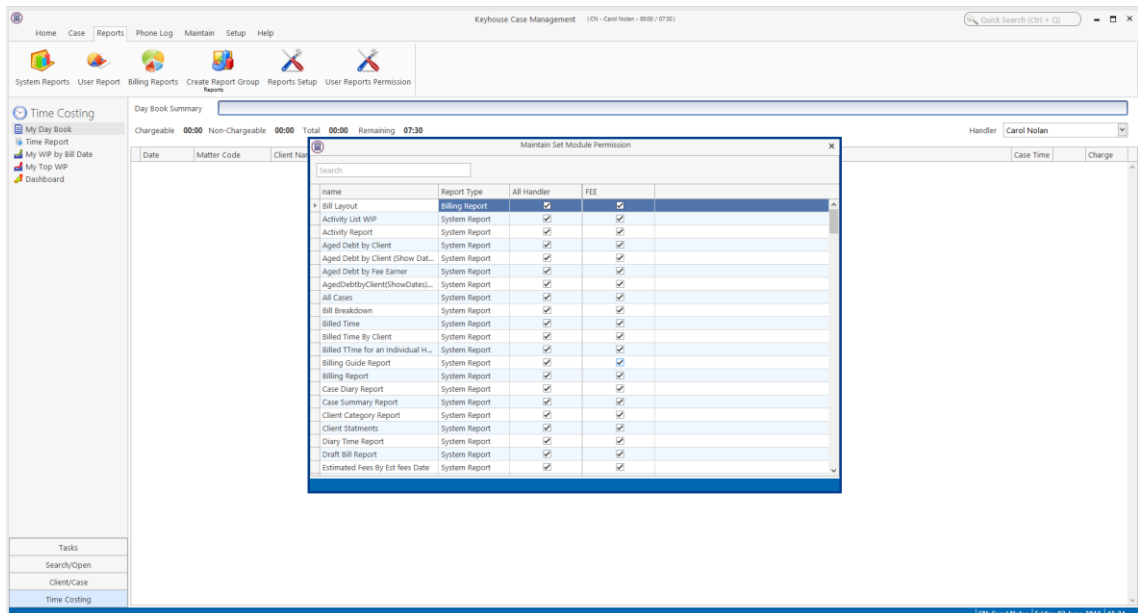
Keyhouse Case Management (CN - Carol Nolan - 00:00 / 07:30)

Quick Search (Ctrl + Q)

Home Case Reports Phone Log Maintain Setup Help

System Reports User Report Billing Reports Create Report Group Reports Setup User Reports Permission

Reports

Time Costing

My Day Book
Time Report
My WIP by Bill Date
My Top WIP
Dashboard

Day Book Summary

Chargeable 00:00 Non-Chargeable 00:00 Total 00:00 Remaining 07:30

Handler Carol Nolan

| Date | Matter Code | Client Nan | Case Time | Charge |
|---|---|---|---|---|

Maintain Set Module Permission

Search

| name | Report Type | All Handler | FEE |
|---|---|---|---|
| Bill Layout | Billing Report | ☑ | ☑ |
| Activity List WIP | System Report | ☑ | ☑ |
| Activity Report | System Report | ☑ | ☑ |
| Aged Debt by Client | System Report | ☑ | ☑ |
| Aged Debt by Client (Show Dat... | System Report | ☑ | ☑ |
| Aged Debt by Fee Earner | System Report | ☑ | ☑ |
| AgedDebtbyClient(ShowDates)... | System Report | ☑ | ☑ |
| All Cases | System Report | ☑ | ☑ |
| Bill Breakdown | System Report | ☑ | ☑ |
| Billed Time | System Report | ☑ | ☑ |
| Billed Time By Client | System Report | ☑ | ☑ |
| Billed TTme for an Individual H... | System Report | ☑ | ☑ |
| Billing Guide Report | System Report | ☑ | ☑ |
| Billing Report | System Report | ☑ | ☑ |
| Case Diary Report | System Report | ☑ | ☑ |
| Case Summary Report | System Report | ☑ | ☑ |
| Client Category Report | System Report | ☑ | ☑ |
| Client Statments | System Report | ☑ | ☑ |
| Diary Time Report | System Report | ☑ | ☑ |
| Draft Bill Report | System Report | ☑ | ☑ |
| Estimated Fees By Est fees Date | System Report | ☑ | ☑ |

Tasks
Search/Open
Client/Case
Time Costing